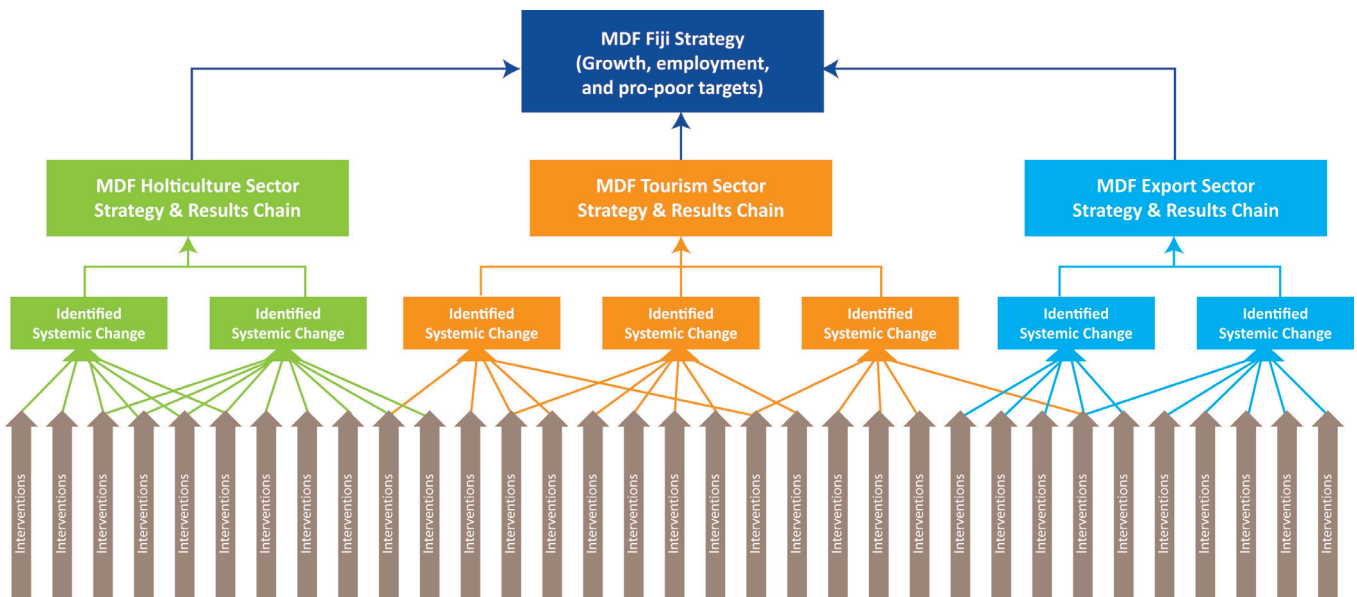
MDF Fiji Strategy
(Growth, employment, and pro-poor targets)

MDF Holticulture Sector Strategy & Results Chain

MDF Tourism Sector Strategy & Results Chain

MDF Export Sector Strategy & Results Chain

Identified Systemic Change

Identified Systemic Change

Identified Systemic Change

Identified Systemic Change

Identified Systemic Change

Identified Systemic Change

Identified Systemic Change

Interventions
Interventions
Interventions
Interventions
Interventions
Interventions
Interventions
Interventions
Interventions
Interventions
Interventions
Interventions
Interventions
Interventions
Interventions
Interventions
Interventions
Interventions
Interventions
Interventions
Interventions
Interventions
Interventions
Interventions
Interventions
Interventions
Interventions
Interventions
Interventions
Interventions
Interventions
Interventions
Interventions